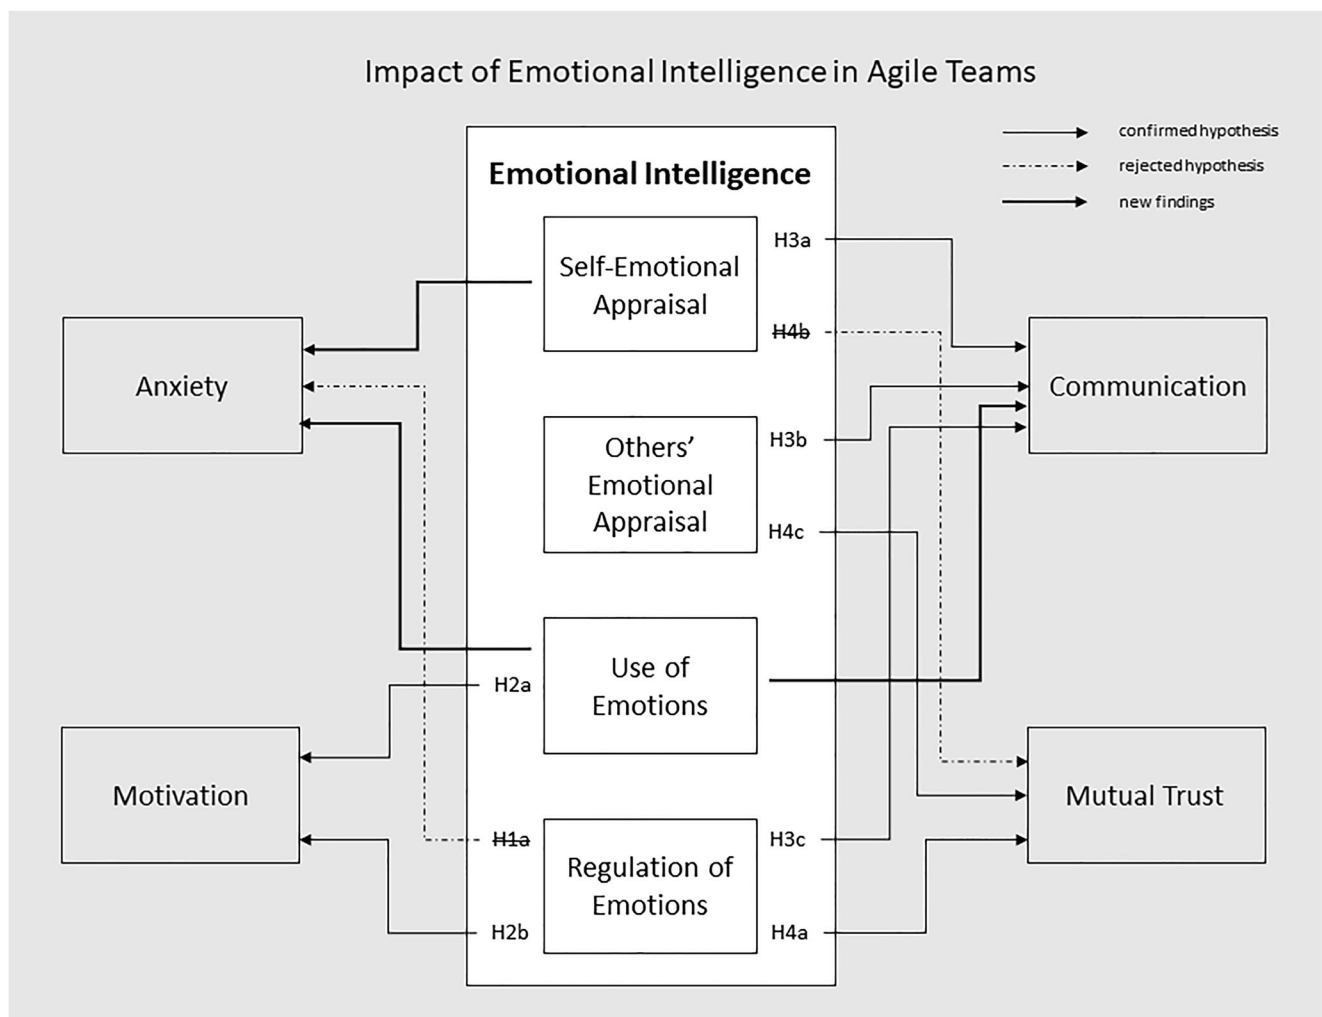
Impact of Emotional Intelligence in Agile Teams

confirmed hypothesis
rejected hypothesis
new findings

Emotional Intelligence

Self-Emotional Appraisal

Others' Emotional Appraisal

Use of Emotions

Regulation of Emotions

H3a
H4b
H3b
H4c
H2a
H1a
H3c
H2b
H4a

Anxiety

Motivation

Communication

Mutual Trust